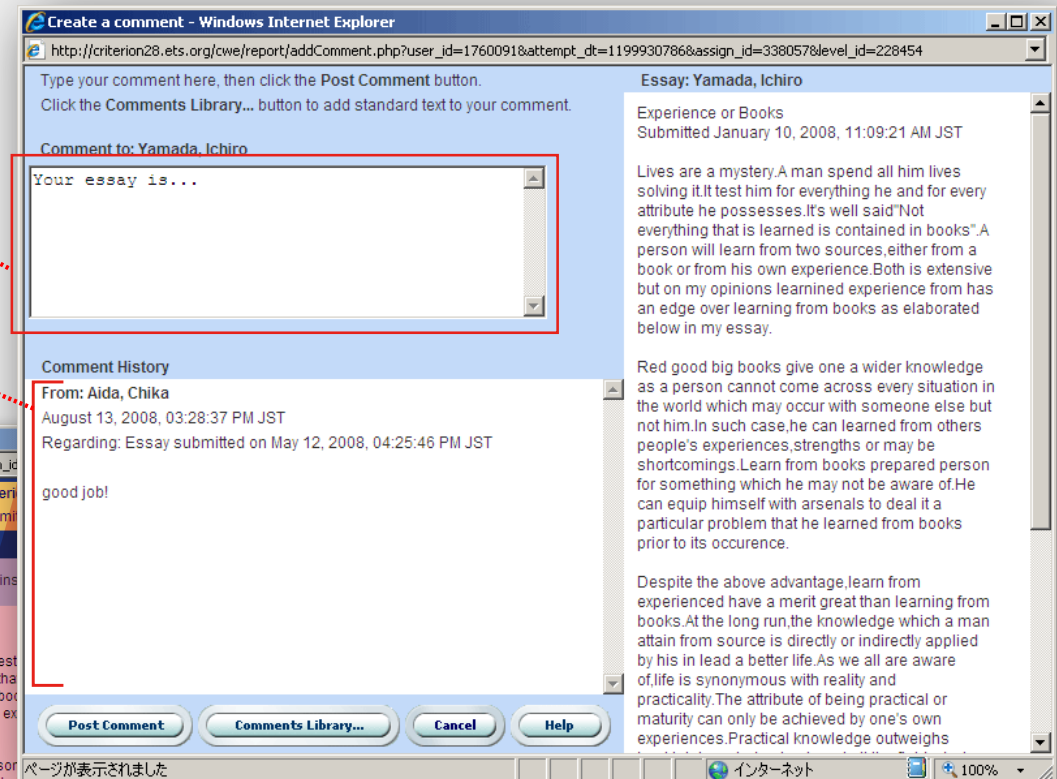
Create a comment - Windows Internet Explorer

http://criterion28.ets.org/cwe/report/addComment.php?user_id=1760091&attempt_dt=1199930786&assign_id=338057&level_id=228454

Type your comment here, then click the Post Comment button.
Click the Comments Library... button to add standard text to your comment.

Comment to: Yamada, Ichiro

Your essay is...

Comment History

From: Aida, Chika
August 13, 2008, 03:28:37 PM JST
Regarding: Essay submitted on May 12, 2008, 04:25:46 PM JST

good job!

Post Comment | Comments Library... | Cancel | Help

Essay: Yamada, Ichiro

Experience or Books
Submitted January 10, 2008, 11:09:21 AM JST

Lives are a mystery.A man spend all him lives solving it.It test him for everything he and for every attribute he possesses.It's well said"Not everything that is learned is contained in books".A person will learn from two sources,either from a book or from his own experience.Both is extensive but on my opinions learnined experience from has an edge over learning from books as elaborated below in my essay.

Red good big books give one a wider knowledge as a person cannot come across every situation in the world which may occur with someone else but not him.In such case,he can learned from others people's experiences,strengths or may be shortcomings.Learn from books prepared person for something which he may not be aware of.He can equip himself with arsenals to deal it a particular problem that he learned from books prior to its occurence.

Despite the above advantage,learn from experienced have a merit great than learning from books.At the long run,the knowledge which a man attain from source is directly or indirectly applied by his in lead a better life.As we all are aware of,life is synonymous with reality and practicality.The attribute of being practical or maturity can only be achieved by one's own experiences.Practical knowledge outweighs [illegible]

ページが表示されました
インターネット
100%